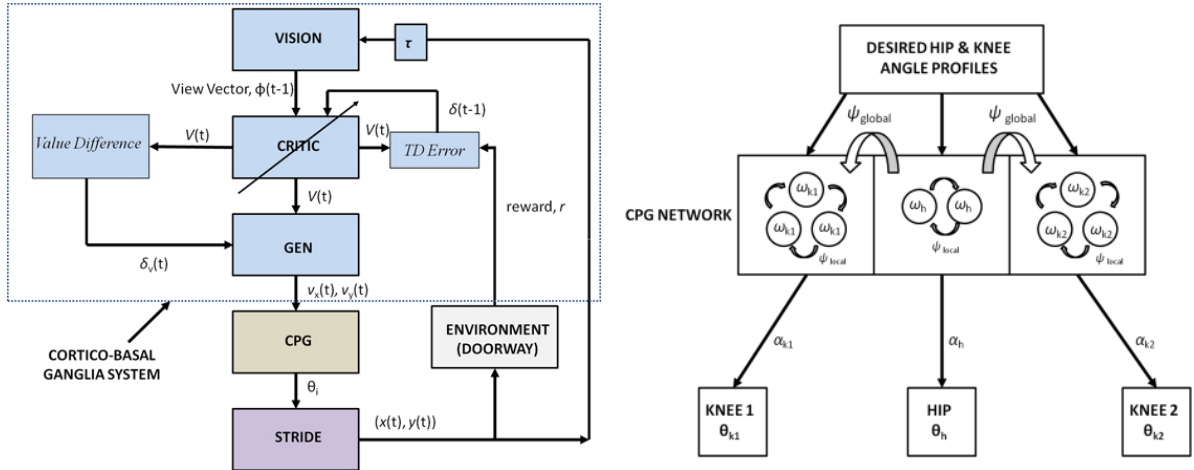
VISION

$\tau$

View Vector, $\phi$(t-1)

$\delta$(t-1)

Value Difference

V(t)

CRITIC

V(t)

TD Error

V(t)

reward, r

GEN

$\delta_v$(t)

$v_x$(t), $v_y$(t)

CPG

ENVIRONMENT (DOORWAY)

CORTICO-BASAL GANGLIA SYSTEM

$\theta_i$

STRIDE

(x(t), y(t))

DESIRED HIP & KNEE ANGLE PROFILES

$\psi_{global}$

$\psi_{global}$

CPG NETWORK

$\omega_{k1}$

$\omega_{k1}$

$\omega_{k1}$

$\psi_{local}$

$\omega_h$

$\omega_h$

$\psi_{local}$

$\omega_{k2}$

$\omega_{k2}$

$\omega_{k2}$

$\psi_{local}$

$\alpha_{k1}$

$\alpha_h$

$\alpha_{k2}$

KNEE 1
$\theta_{k1}$

HIP
$\theta_h$

KNEE 2
$\theta_{k2}$